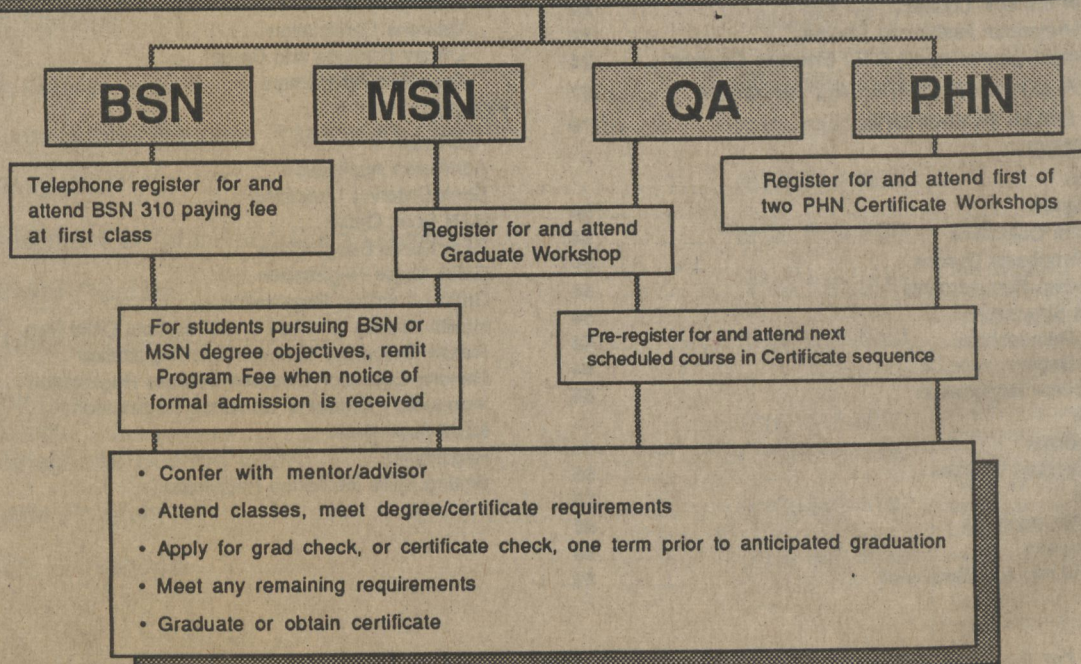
BSN

MSN

QA

PHN

Telephone register for and attend BSN 310 paying fee at first class

Register for and attend Graduate Workshop

Register for and attend first of two PHN Certificate Workshops

For students pursuing BSN or MSN degree objectives, remit Program Fee when notice of formal admission is received

Pre-register for and attend next scheduled course in Certificate sequence

• Confer with mentor/advisor
• Attend classes, meet degree/certificate requirements
• Apply for grad check, or certificate check, one term prior to anticipated graduation
• Meet any remaining requirements
• Graduate or obtain certificate